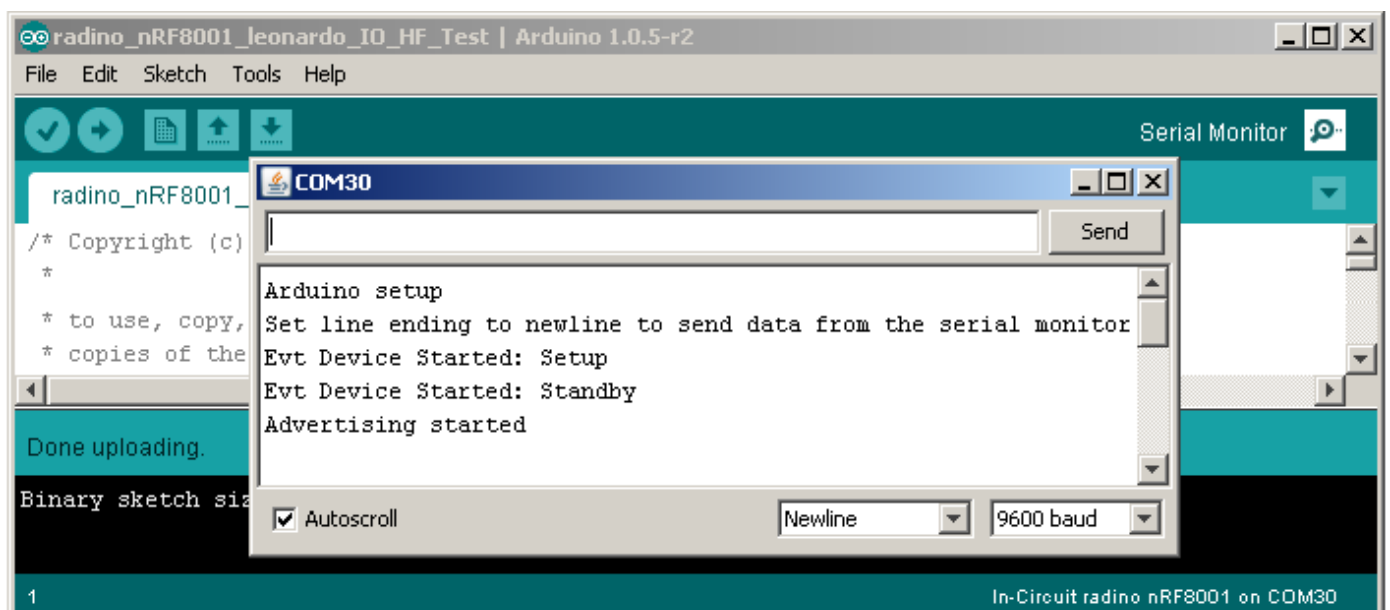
radino_nRF8001_leonardo_IO_HF_Test | Arduino 1.0.5-r2

File Edit Sketch Tools Help

Serial Monitor

radino_nRF8001_

/* Copyright (c)
*
* to use, copy,
* copies of the

Done uploading.

Binary sketch siz

1

In-Circuit radino nRF8001 on COM30

COM30

Send

Arduino setup
Set line ending to newline to send data from the serial monitor
Evt Device Started: Setup
Evt Device Started: Standby
Advertising started

Autoscroll

Newline

9600 baud